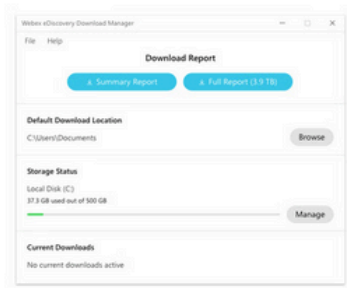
Webex eDiscovery Download Manager

File Help

Download Report

Summary Report
Full Report (3.9 TB)

Default Download Location

C:\Users\Documents

Browse

Storage Status

Local Disk (C:)

37.3 GB used out of 500 GB

Manage

Current Downloads

No current downloads active